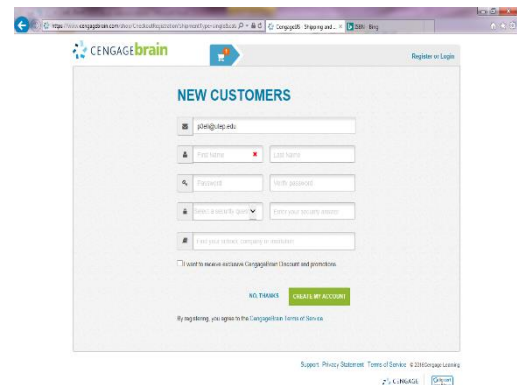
https://www.cengagebrain.com/shop/CheckoutRegistration?shipmonth=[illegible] CengageB - Shipping and... Bing

CENGAGEbrain

Register or Login

NEW CUSTOMERS

jdel@utep.edu

First Name

Last Name

Password

Verify password

Select a security ques

Enter your security answer

Enter your school, company or institution

I want to receive exclusive CengageBrain Discount and promotions

NO, THANKS

CREATE MY ACCOUNT

By registering, you agree to the CengageBrain Terms of Service.

Support Privacy Statement Terms of Service © 2016 Cengage Learning

CENGAGE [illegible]